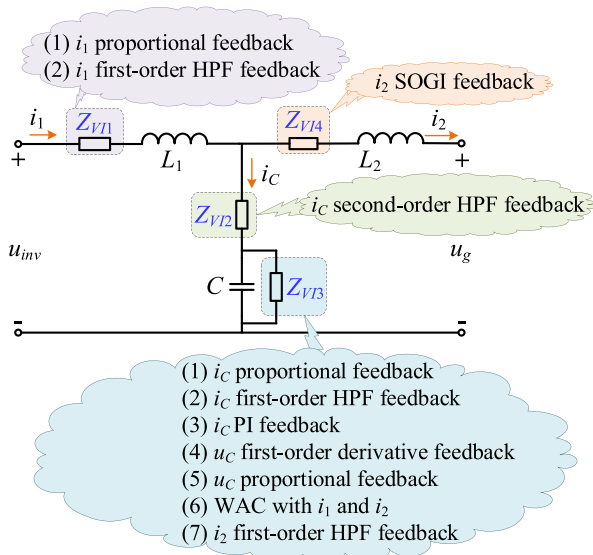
(1) $i_1$ proportional feedback
(2) $i_1$ first-order HPF feedback

$i_2$ SOGI feedback

$i_1$ $Z_{VI1}$ $L_1$ $Z_{VI4}$ $L_2$ $i_2$

+ +

$i_C$

$Z_{VI2}$ $i_C$ second-order HPF feedback

$u_{inv}$ $u_g$

$C$ $Z_{VI3}$

- -

(1) $i_C$ proportional feedback
(2) $i_C$ first-order HPF feedback
(3) $i_C$ PI feedback
(4) $u_C$ first-order derivative feedback
(5) $u_C$ proportional feedback
(6) WAC with $i_1$ and $i_2$
(7) $i_2$ first-order HPF feedback